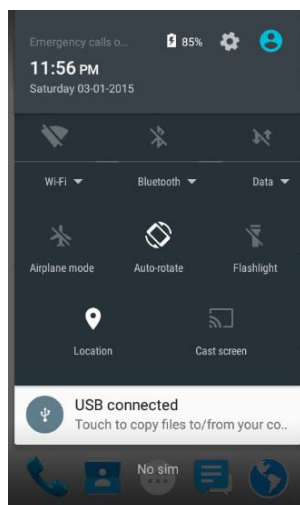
Emergency calls o...

85%

11:56 PM

Saturday 03-01-2015

Wi-Fi

Bluetooth

Data

Airplane mode

Auto-rotate

Flashlight

Location

Cast screen

USB connected

Touch to copy files to/from your co...

No sim